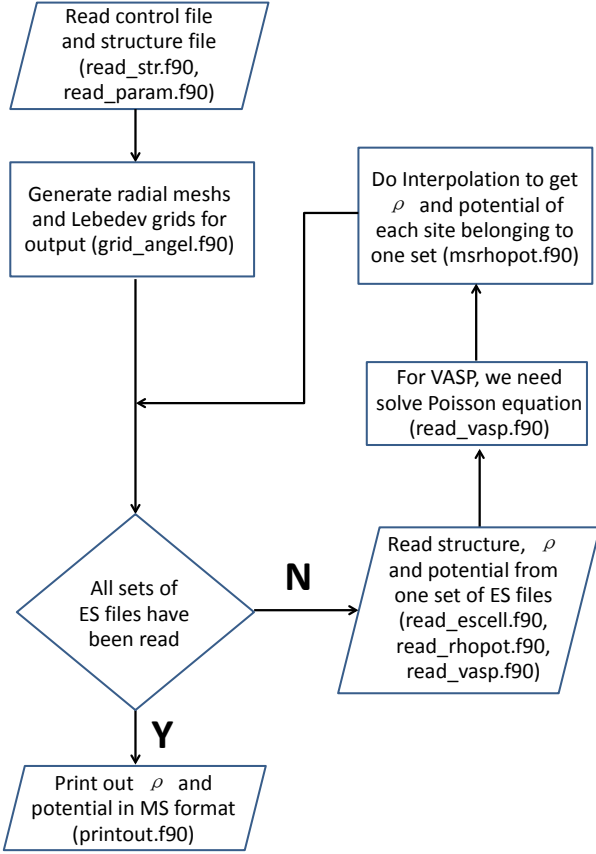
Read control file and structure file (read_str.f90, read_param.f90)

Generate radial meshs and Lebedev grids for output (grid_angel.f90)

Do Interpolation to get $\rho$ and potential of each site belonging to one set (msrhopot.f90)

For VASP, we need solve Poisson equation (read_vasp.f90)

All sets of ES files have been read

N

Read structure, $\rho$ and potential from one set of ES files (read_escell.f90, read_rhopot.f90, read_vasp.f90)

Y

Print out $\rho$ and potential in MS format (printout.f90)